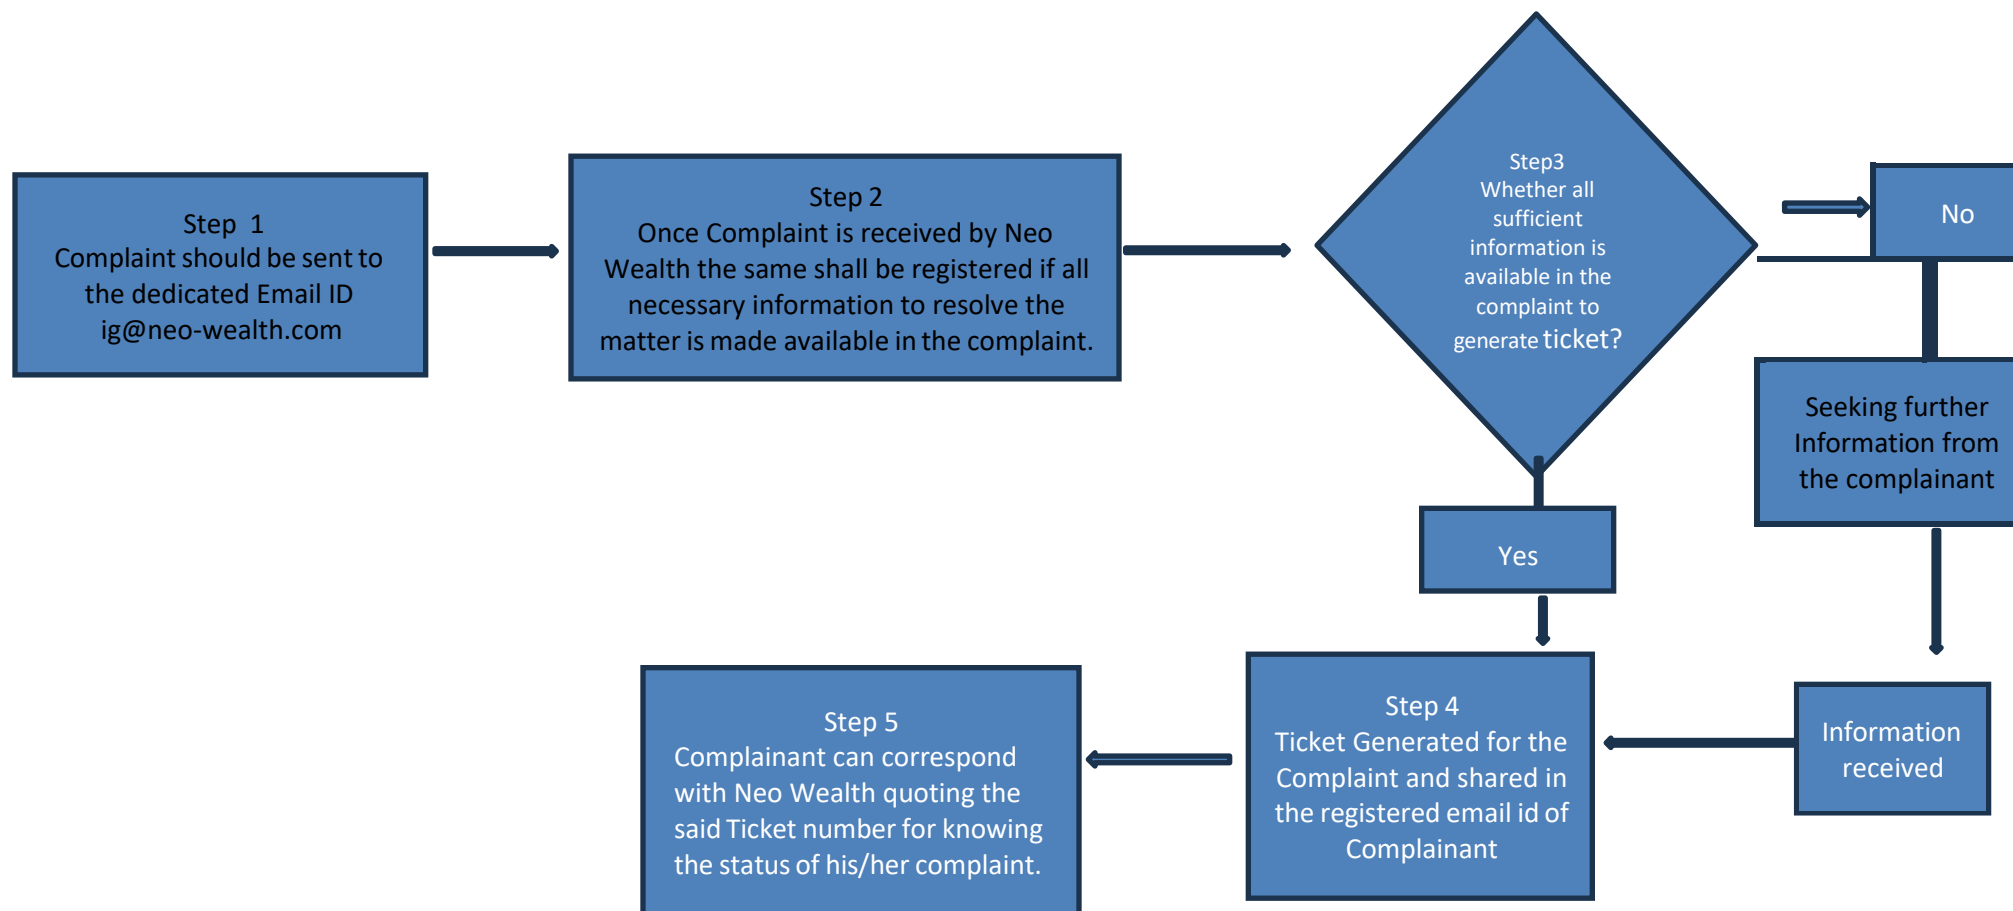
Step 1
Complaint should be sent to the dedicated Email ID ig@neo-wealth.com

Step 2
Once Complaint is received by Neo Wealth the same shall be registered if all necessary information to resolve the matter is made available in the complaint.

Step3
Whether all sufficient information is available in the complaint to generate ticket?

No

Seeking further Information from the complainant

Yes

Information received

Step 4
Ticket Generated for the Complaint and shared in the registered email id of Complainant

Step 5
Complainant can correspond with Neo Wealth quoting the said Ticket number for knowing the status of his/her complaint.